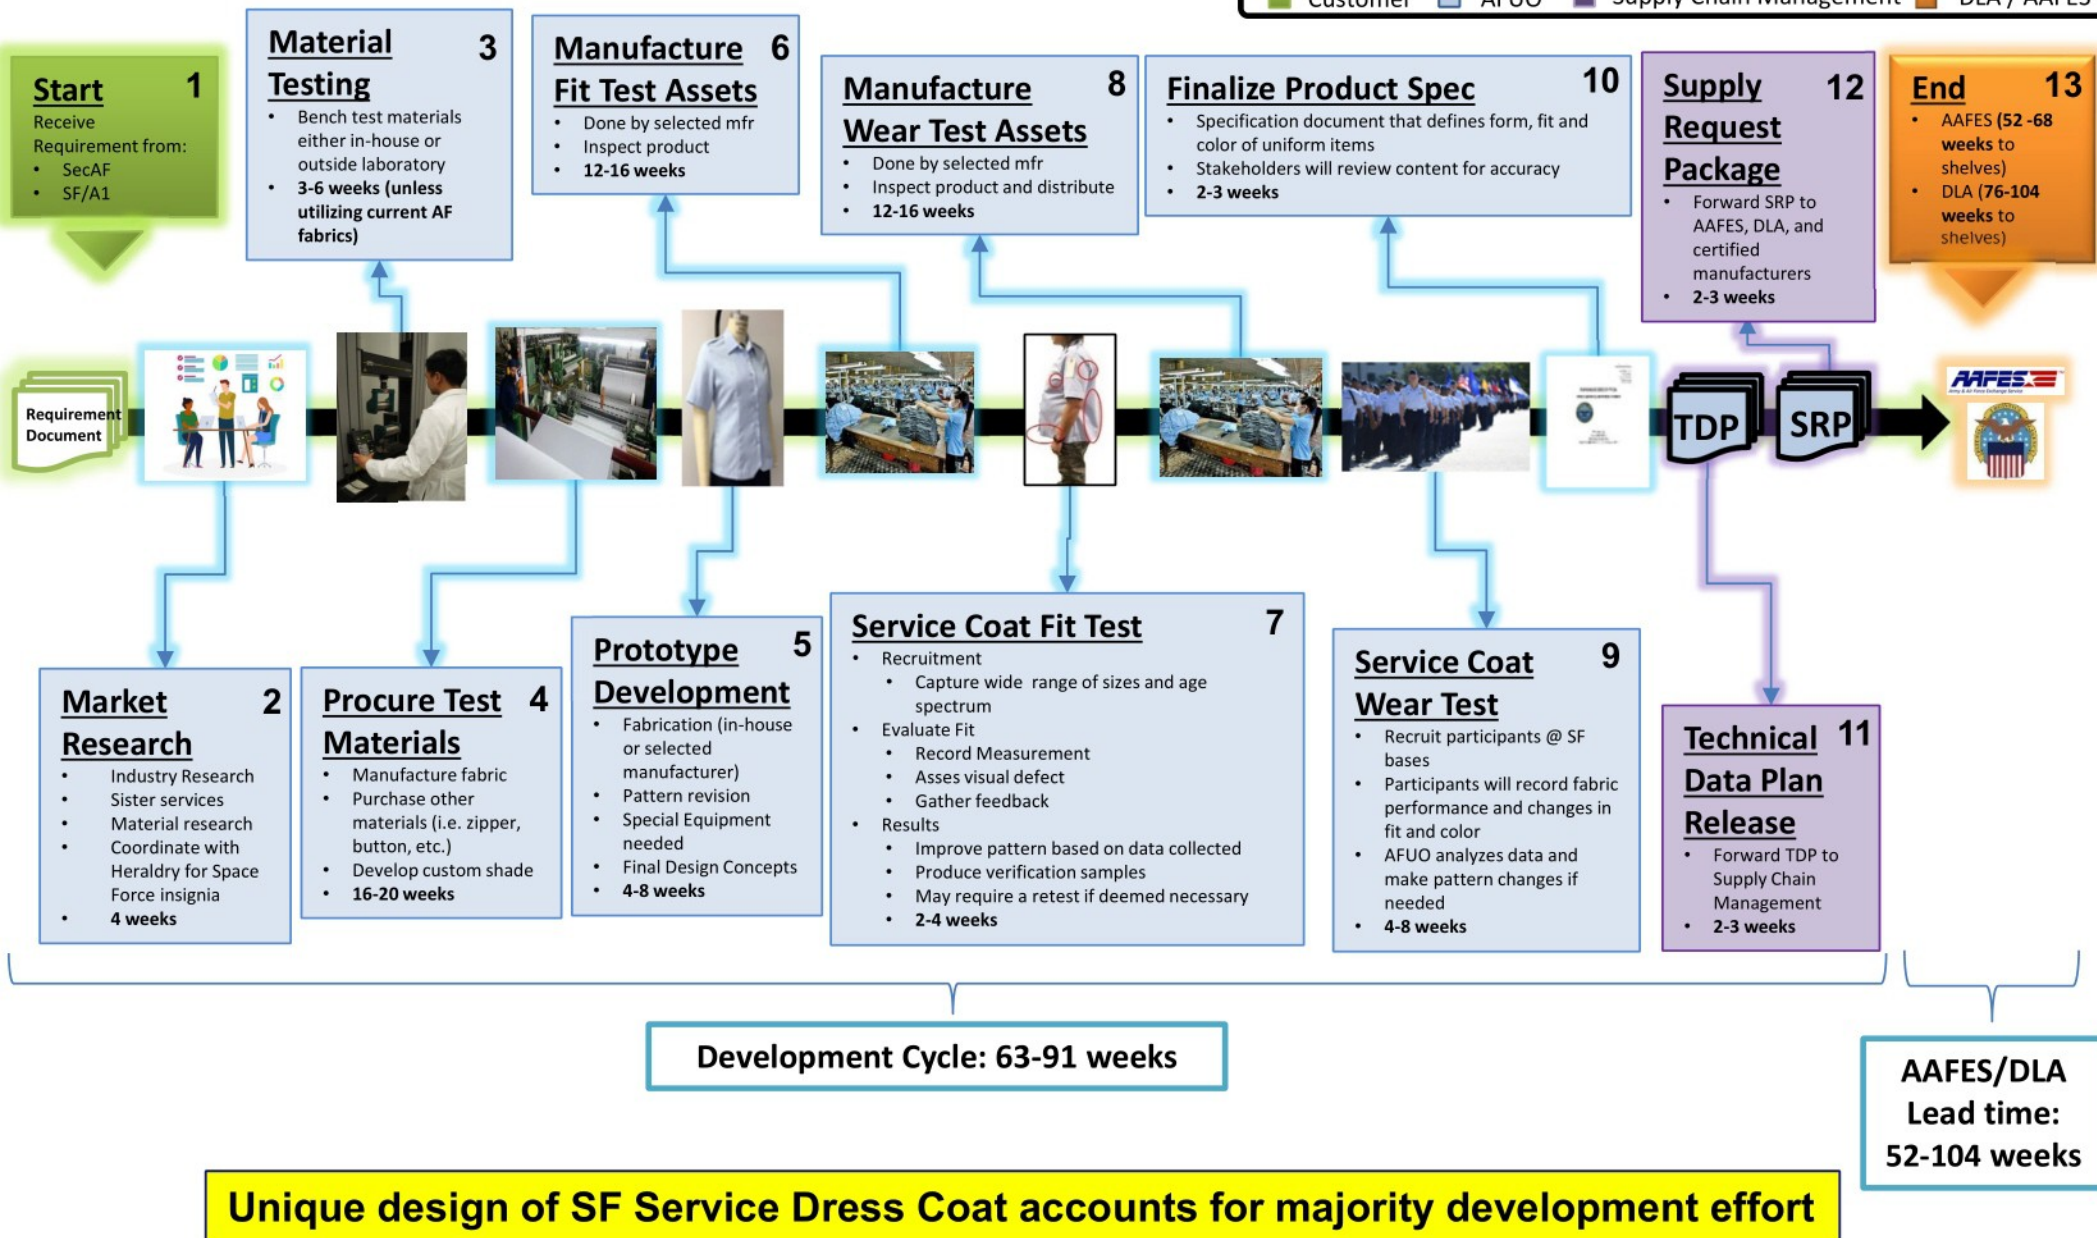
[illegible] Customer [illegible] AFUO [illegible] Supply Chain Management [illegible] DLA / AAFES

Start 1
Receive Requirement from:
• SecAF
• SF/A1

Material Testing 3
• Bench test materials either in-house or outside laboratory
• 3-6 weeks (unless utilizing current AF fabrics)

Manufacture Fit Test Assets 6
• Done by selected mfr
• Inspect product
• 12-16 weeks

Manufacture Wear Test Assets 8
• Done by selected mfr
• Inspect product and distribute
• 12-16 weeks

Finalize Product Spec 10
• Specification document that defines form, fit and color of uniform items
• Stakeholders will review content for accuracy
• 2-3 weeks

Supply Request Package 12
• Forward SRP to AAFES, DLA, and certified manufacturers
• 2-3 weeks

End 13
• AAFES (52 -68 weeks to shelves)
• DLA (76-104 weeks to shelves)

Requirement Document

TDP

SRP

AAFES

Market Research 2
• Industry Research
• Sister services
• Material research
• Coordinate with Heraldry for Space Force insignia
• 4 weeks

Procure Test Materials 4
• Manufacture fabric
• Purchase other materials (i.e. zipper, button, etc.)
• Develop custom shade
• 16-20 weeks

Prototype Development 5
• Fabrication (in-house or selected manufacturer)
• Pattern revision
• Special Equipment needed
• Final Design Concepts
• 4-8 weeks

Service Coat Fit Test 7
• Recruitment
• Capture wide range of sizes and age spectrum
• Evaluate Fit
• Record Measurement
• Asses visual defect
• Gather feedback
• Results
• Improve pattern based on data collected
• Produce verification samples
• May require a retest if deemed necessary
• 2-4 weeks

Service Coat Wear Test 9
• Recruit participants @ SF bases
• Participants will record fabric performance and changes in fit and color
• AFUO analyzes data and make pattern changes if needed
• 4-8 weeks

Technical Data Plan Release 11
• Forward TDP to Supply Chain Management
• 2-3 weeks

Development Cycle: 63-91 weeks

AAFES/DLA Lead time: 52-104 weeks

Unique design of SF Service Dress Coat accounts for majority development effort